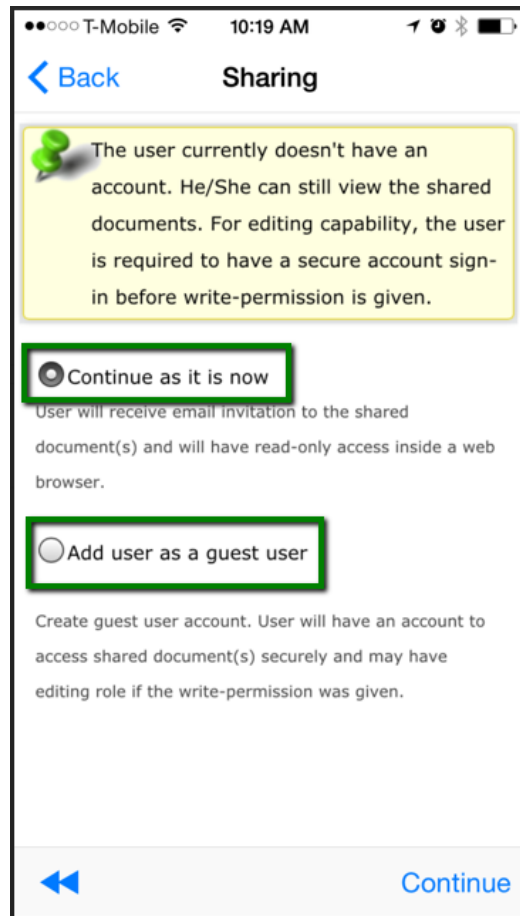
●●○○○ T-Mobile 10:19 AM

Back Sharing

The user currently doesn't have an account. He/She can still view the shared documents. For editing capability, the user is required to have a secure account sign-in before write-permission is given.

Continue as it is now

User will receive email invitation to the shared document(s) and will have read-only access inside a web browser.

Add user as a guest user

Create guest user account. User will have an account to access shared document(s) securely and may have editing role if the write-permission was given.

Continue